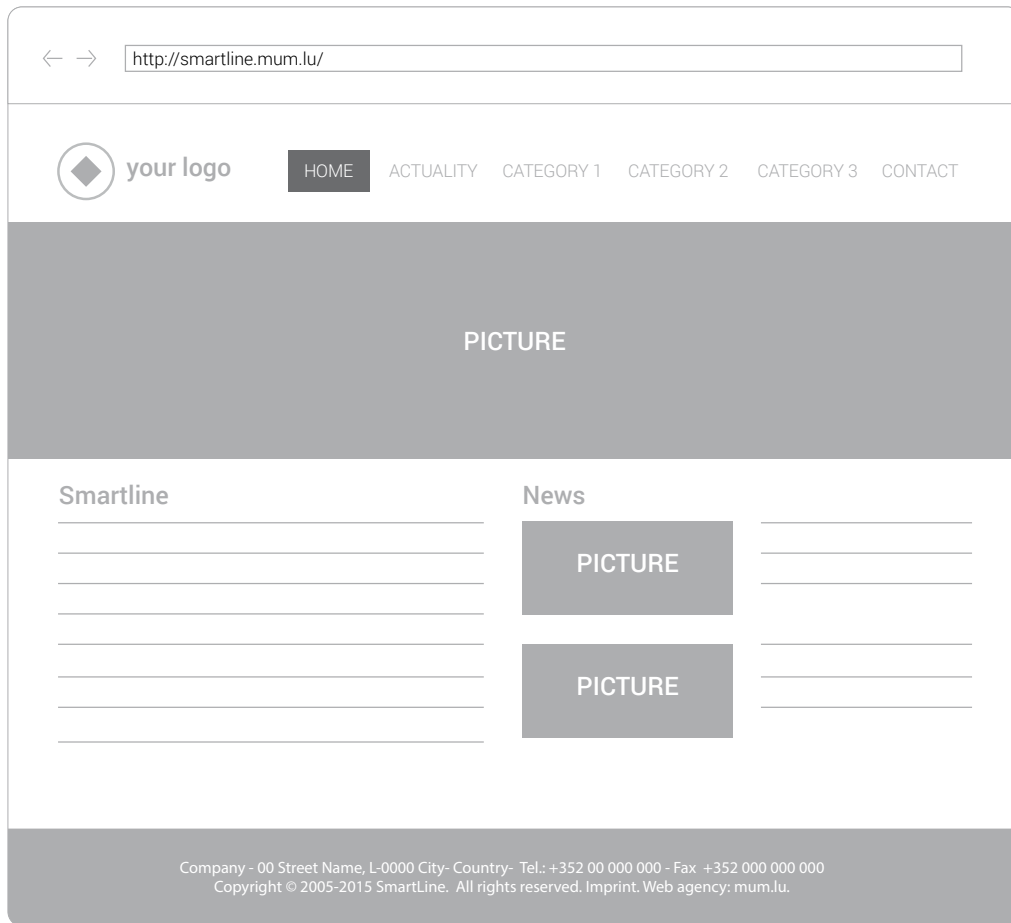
← → http://smartline.mum.lu/

your logo

HOME ACTUALITY CATEGORY 1 CATEGORY 2 CATEGORY 3 CONTACT

PICTURE

Smartline

News

PICTURE

PICTURE

Company - 00 Street Name, L-0000 City- Country- Tel.: +352 00 000 000 - Fax +352 000 000 000
Copyright © 2005-2015 SmartLine. All rights reserved. Imprint. Web agency: mum.lu.